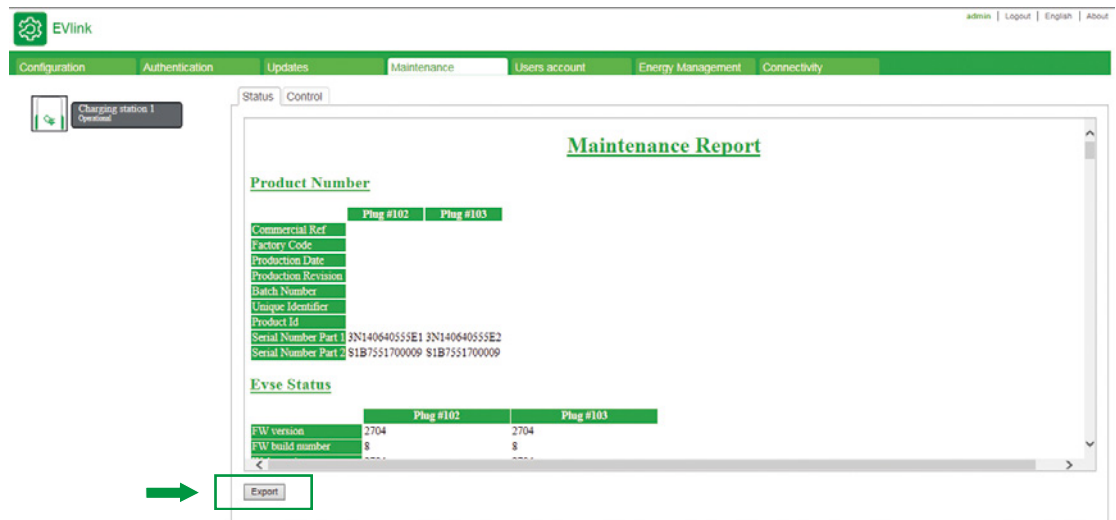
EVlink

admin | Logout | English | About

Configuration | Authentication | Updates | Maintenance | Users account | Energy Management | Connectivity

Charging station 1
Operational

Status | Control

Maintenance Report

Product Number

| | Plug #102 | Plug #103 |
|---|---|---|
| Commercial Ref | | |
| Factory Code | | |
| Production Date | | |
| Production Revision | | |
| Batch Number | | |
| Unique Identifier | | |
| Product Id | | |
| Serial Number Part 1 | 3N140640555E1 | 3N140640555E2 |
| Serial Number Part 2 | S1B7551700009 | S1B7551700009 |

Evse Status

| | Plug #102 | Plug #103 |
|---|---|---|
| FW version | 2704 | 2704 |
| FW build number | 8 | 8 |

Export